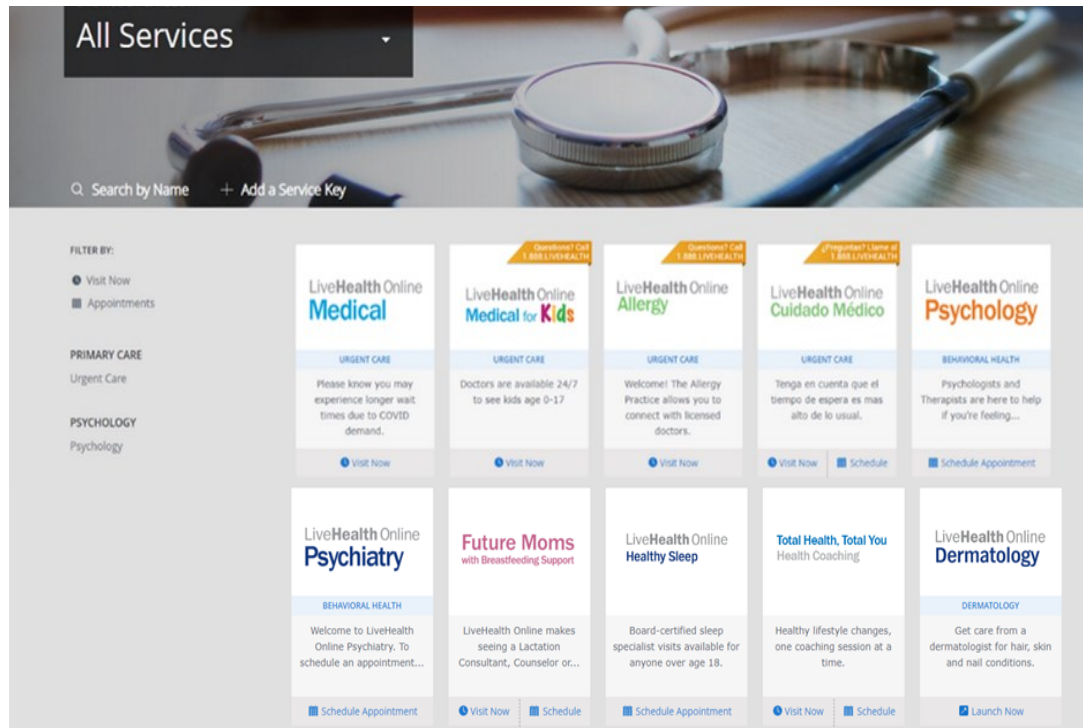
All Services

Search by Name

+ Add a Service Key

FILTER BY:

Visit Now

Appointments

PRIMARY CARE

Urgent Care

PSYCHOLOGY

Psychology

LiveHealth Online Medical

URGENT CARE

Please know you may experience longer wait times due to COVID demand.

Visit Now

Questions? Call 1.888.LIVEHEALTH

LiveHealth Online Medical for Kids

URGENT CARE

Doctors are available 24/7 to see kids age 0-17

Visit Now

Questions? Call 1.888.LIVEHEALTH

LiveHealth Online Allergy

URGENT CARE

Welcome! The Allergy Practice allows you to connect with licensed doctors.

Visit Now

¿Preguntas? Llame al 1.888.LIVEHEALTH

LiveHealth Online Cuidado Médico

URGENT CARE

Tenga en cuenta que el tiempo de espera es mas alto de lo usual.

Visit Now

Schedule

LiveHealth Online Psychology

BEHAVIORAL HEALTH

Psychologists and Therapists are here to help if you're feeling...

Schedule Appointment

LiveHealth Online Psychiatry

BEHAVIORAL HEALTH

Welcome to LiveHealth Online Psychiatry. To schedule an appointment...

Schedule Appointment

Future Moms with Breastfeeding Support

LiveHealth Online makes seeing a Lactation Consultant, Counselor or...

Visit Now

Schedule

LiveHealth Online Healthy Sleep

Board-certified sleep specialist visits available for anyone over age 18.

Schedule Appointment

Total Health, Total You Health Coaching

Healthy lifestyle changes, one coaching session at a time.

Visit Now

Schedule

LiveHealth Online Dermatology

DERMATOLOGY

Get care from a dermatologist for hair, skin and nail conditions.

Launch Now